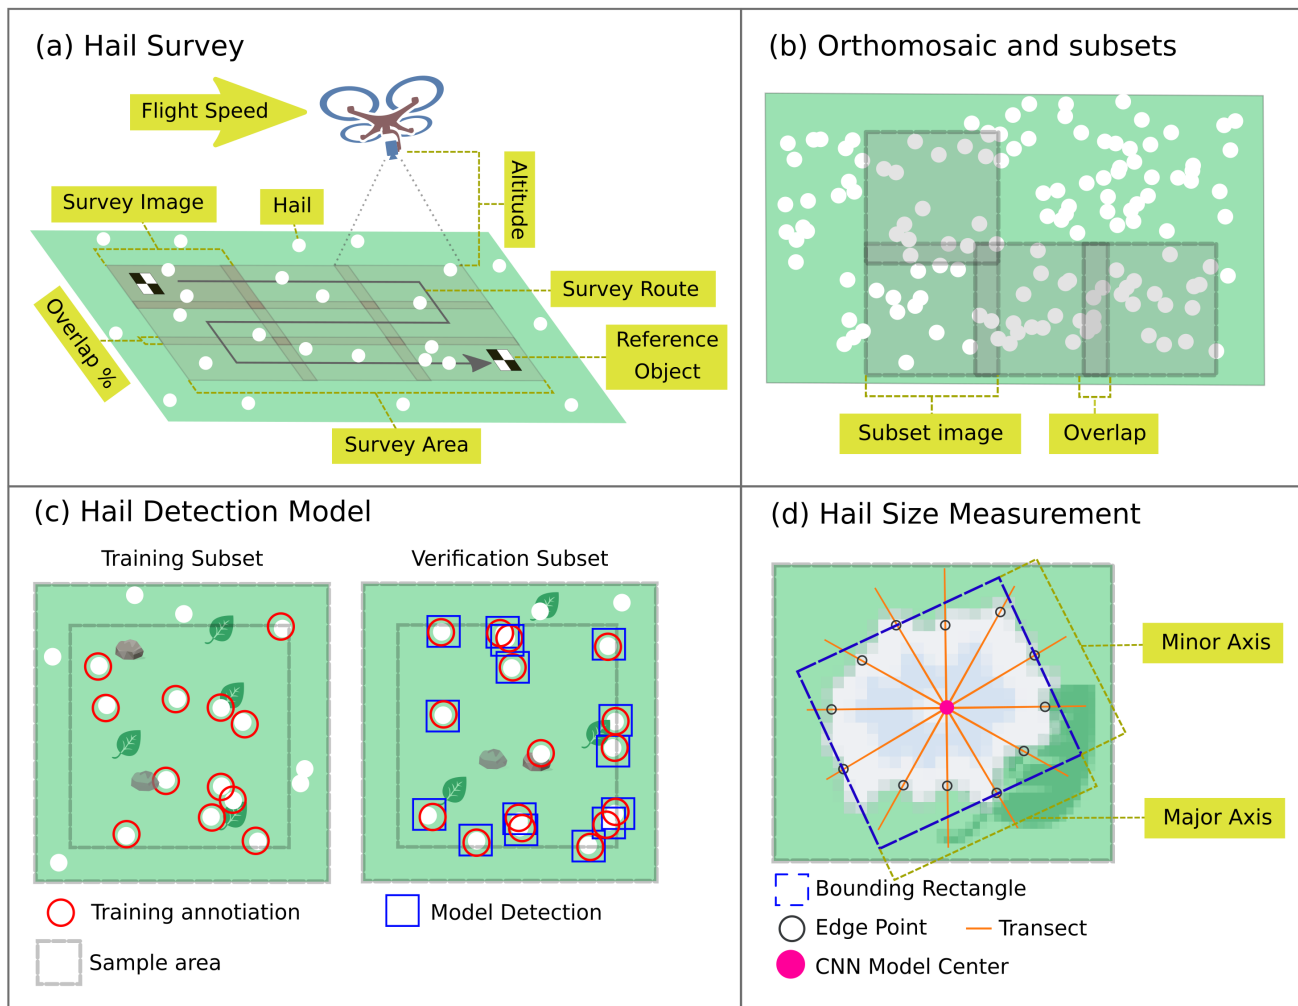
(a) Hail Survey

Flight Speed

Survey Image

Hail

Altitude

Survey Route

Reference Object

Overlap %

Survey Area

(b) Orthomosaic and subsets

Subset image

Overlap

(c) Hail Detection Model

Training Subset

Verification Subset

Training annotation

Model Detection

Sample area

(d) Hail Size Measurement

Minor Axis

Major Axis

Bounding Rectangle

Edge Point

Transect

CNN Model Center